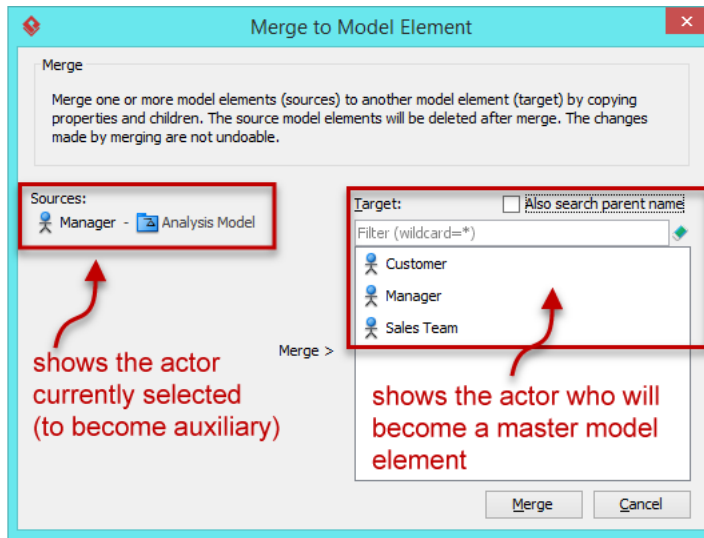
Merge to Model Element

Merge

Merge one or more model elements (sources) to another model element (target) by copying properties and children. The source model elements will be deleted after merge. The changes made by merging are not undoable.

Sources:
Manager - Analysis Model

shows the actor currently selected (to become auxiliary)

Merge >

Target:
Also search parent name
Filter (wildcard=*)
Customer
Manager
Sales Team

shows the actor who will become a master model element

Merge
Cancel